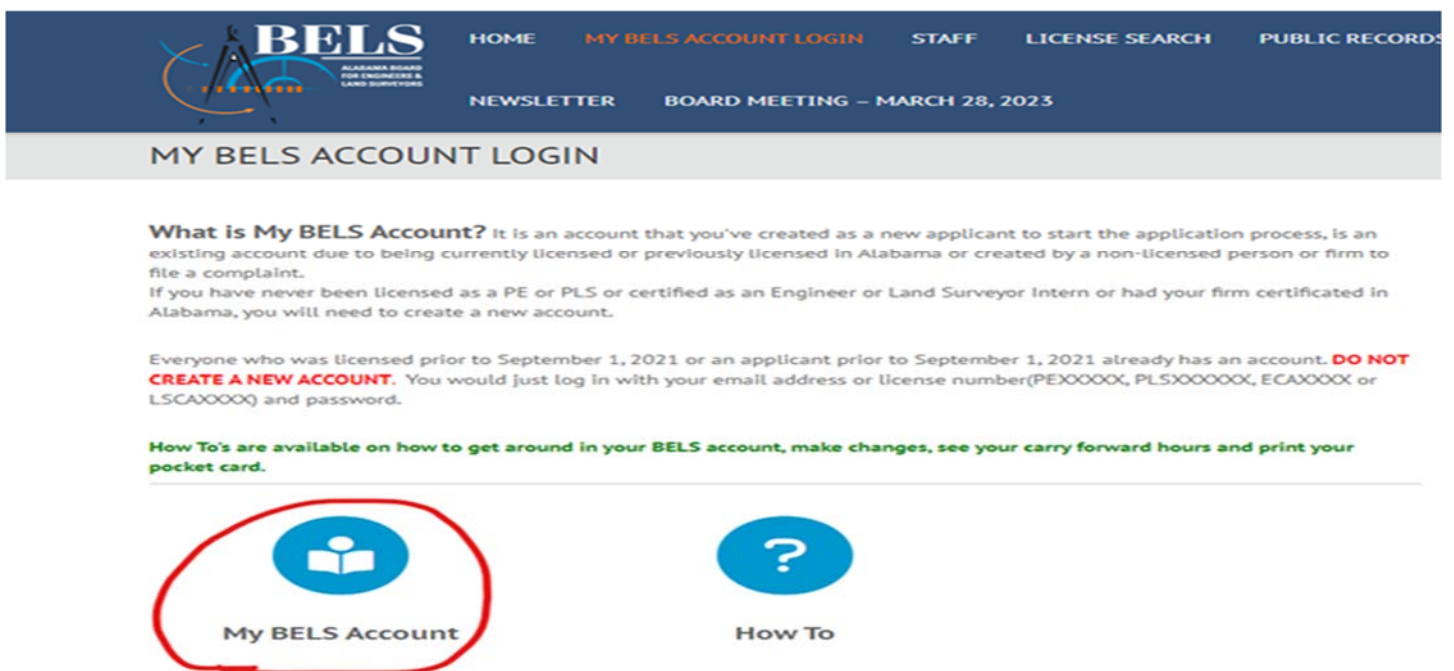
BELS
ALABAMA BOARD FOR ENGINEERS & LAND SURVEYORS

HOME MY BELS ACCOUNT LOGIN STAFF LICENSE SEARCH PUBLIC RECORDS

NEWSLETTER BOARD MEETING – MARCH 28, 2023

MY BELS ACCOUNT LOGIN

What is My BELS Account? It is an account that you've created as a new applicant to start the application process, is an existing account due to being currently licensed or previously licensed in Alabama or created by a non-licensed person or firm to file a complaint.
If you have never been licensed as a PE or PLS or certified as an Engineer or Land Surveyor Intern or had your firm certificated in Alabama, you will need to create a new account.

Everyone who was licensed prior to September 1, 2021 or an applicant prior to September 1, 2021 already has an account. DO NOT CREATE A NEW ACCOUNT. You would just log in with your email address or license number(PEXXXXX, PLSXXXXXX, ECAXXXX or LSCAXXXX) and password.

How To's are available on how to get around in your BELS account, make changes, see your carry forward hours and print your pocket card.

My BELS Account

How To